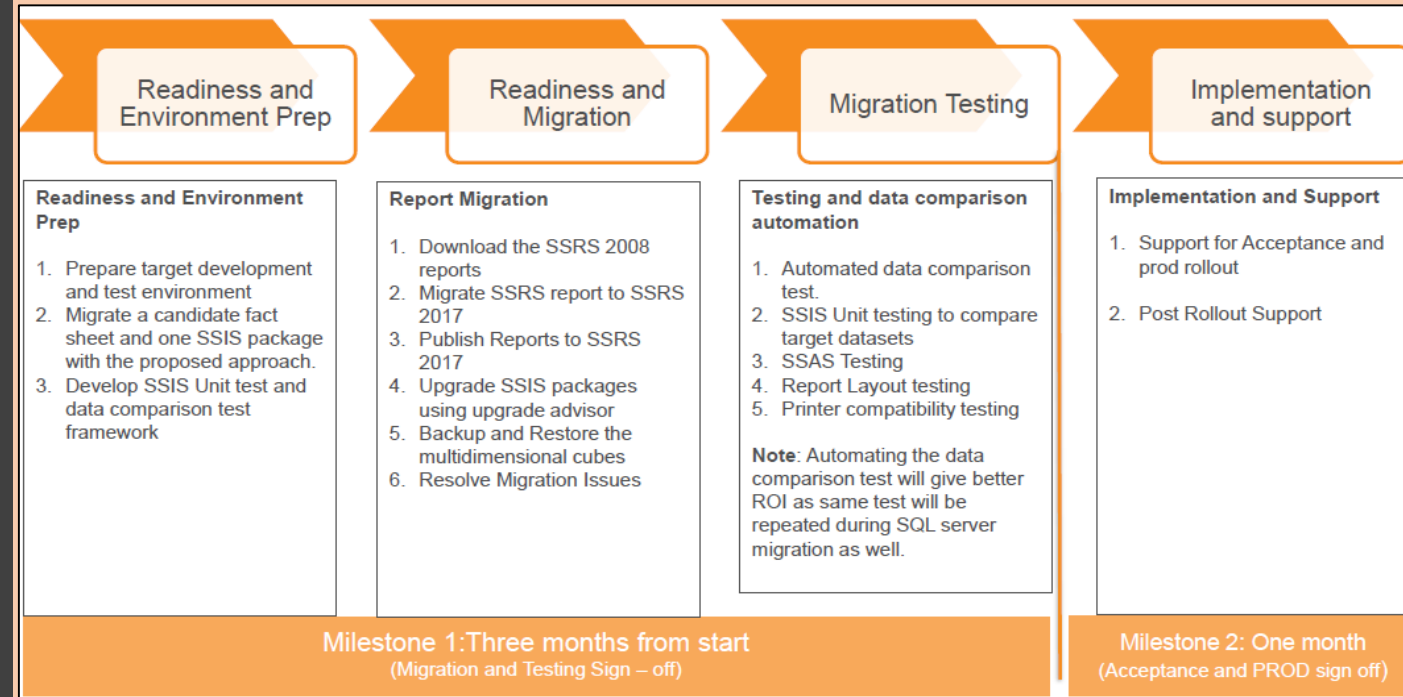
Readiness and Environment Prep

Readiness and Migration

Migration Testing

Implementation and support

Readiness and Environment Prep

1. Prepare target development and test environment
2. Migrate a candidate fact sheet and one SSIS package with the proposed approach.
3. Develop SSIS Unit test and data comparison test framework

Report Migration

1. Download the SSRS 2008 reports
2. Migrate SSRS report to SSRS 2017
3. Publish Reports to SSRS 2017
4. Upgrade SSIS packages using upgrade advisor
5. Backup and Restore the multidimensional cubes
6. Resolve Migration Issues

Testing and data comparison automation

1. Automated data comparison test.
2. SSIS Unit testing to compare target datasets
3. SSAS Testing
4. Report Layout testing
5. Printer compatibility testing

Note: Automating the data comparison test will give better ROI as same test will be repeated during SQL server migration as well.

Implementation and Support

1. Support for Acceptance and prod rollout

2. Post Rollout Support

Milestone 1:Three months from start
(Migration and Testing Sign – off)

Milestone 2: One month
(Acceptance and PROD sign off)